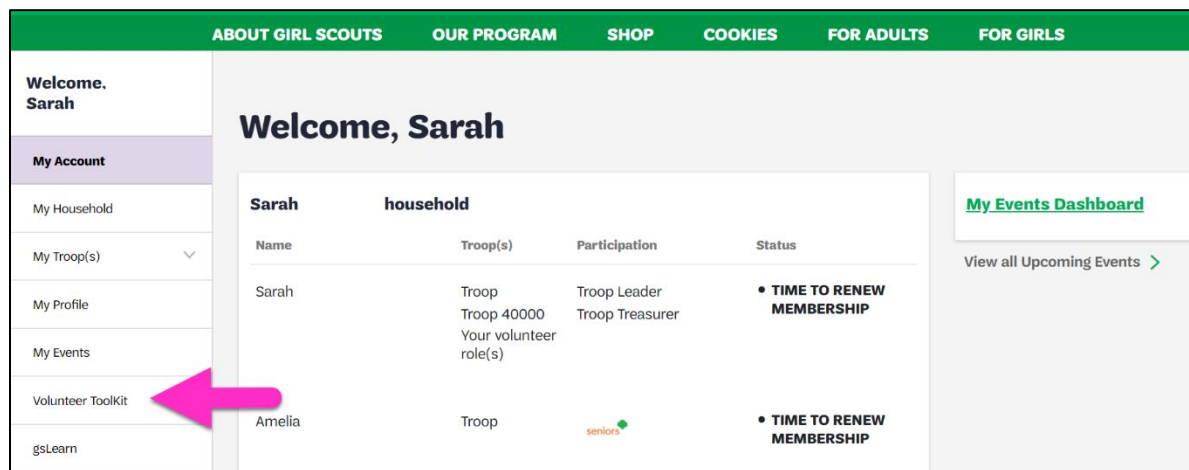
ABOUT GIRL SCOUTS OUR PROGRAM SHOP COOKIES FOR ADULTS FOR GIRLS

Welcome, Sarah

My Account

My Household

My Troop(s)

My Profile

My Events

Volunteer ToolKit

gsLearn

Welcome, Sarah

Sarah household

| Name | Troop(s) | Participation | Status |
|---|---|---|---|
| Sarah | Troop<br>Troop 40000<br>Your volunteer role(s) | Troop Leader<br>Troop Treasurer | • TIME TO RENEW MEMBERSHIP |
| Amelia | Troop | seniors | • TIME TO RENEW MEMBERSHIP |

My Events Dashboard

View all Upcoming Events >